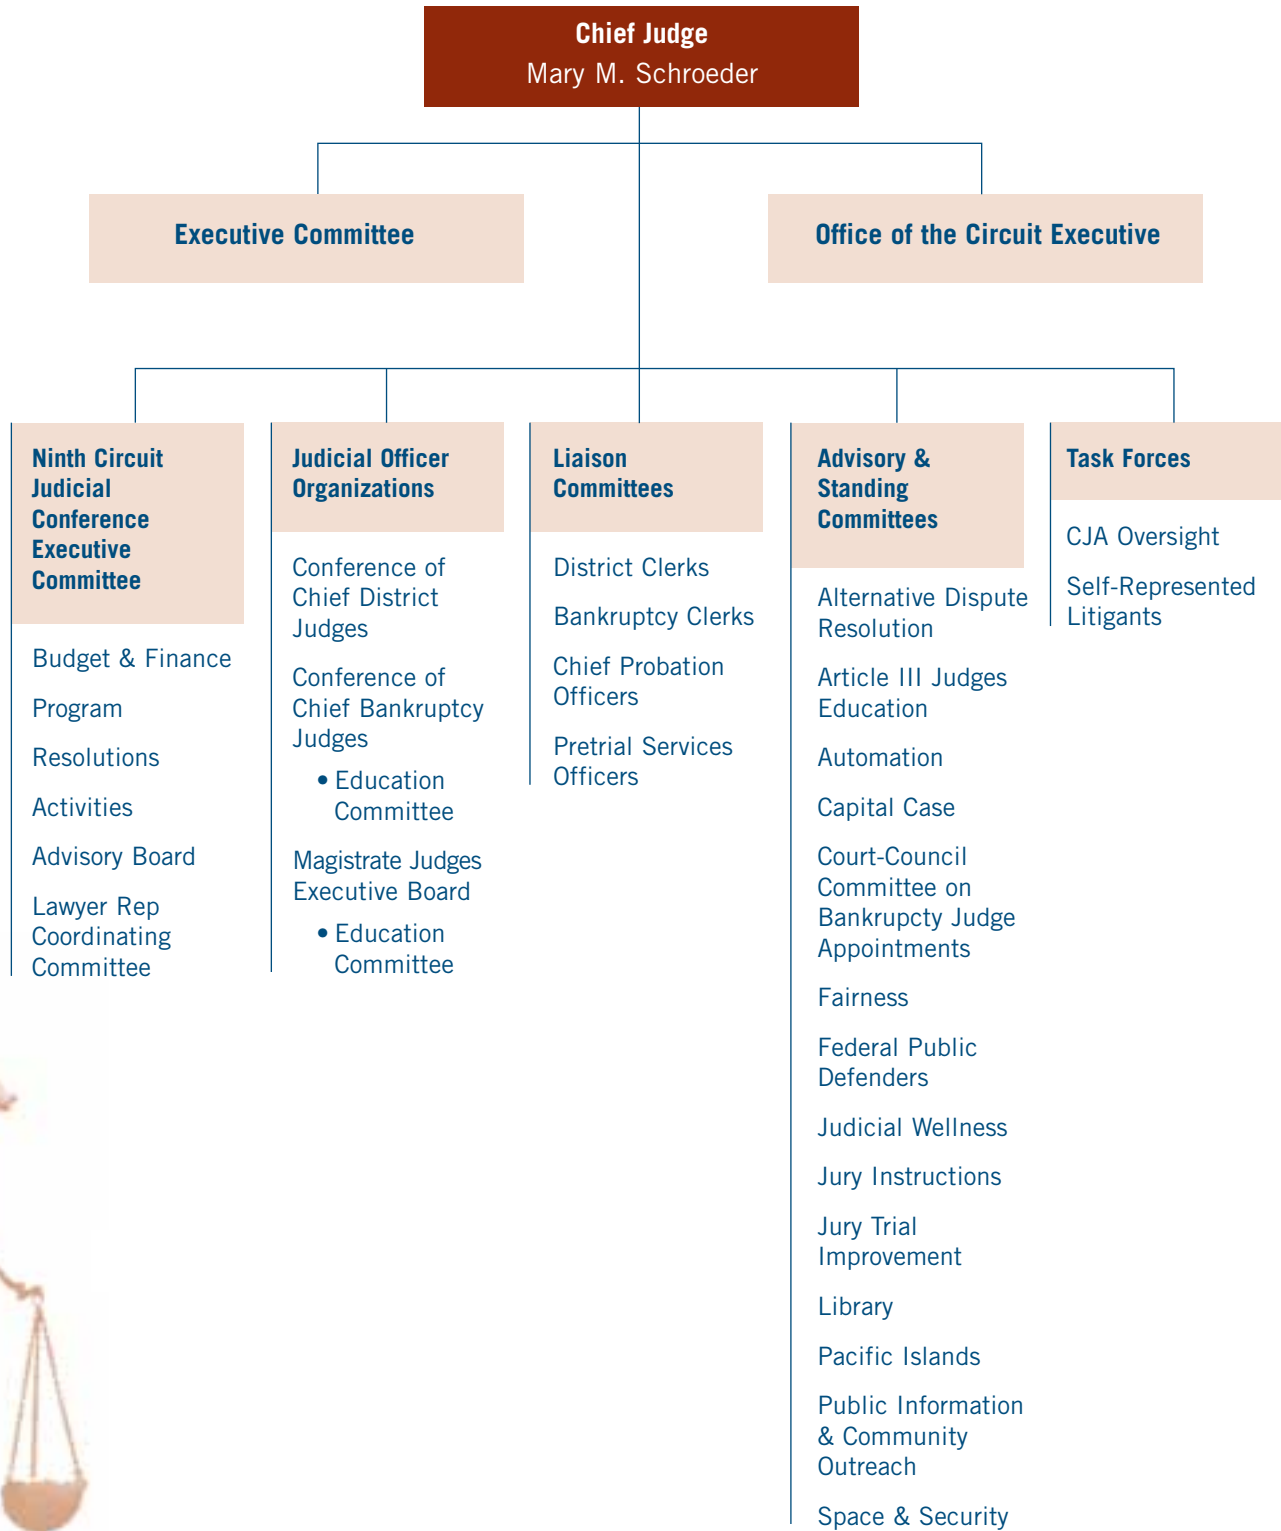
Chief Judge
Mary M. Schroeder

Executive Committee

Office of the Circuit Executive

Ninth Circuit Judicial Conference Executive Committee

Budget & Finance

Program

Resolutions

Activities

Advisory Board

Lawyer Rep Coordinating Committee

Judicial Officer Organizations

Conference of Chief District Judges

Conference of Chief Bankruptcy Judges

• Education Committee

Magistrate Judges Executive Board

• Education Committee

Liaison Committees

District Clerks

Bankruptcy Clerks

Chief Probation Officers

Pretrial Services Officers

Advisory & Standing Committees

Alternative Dispute Resolution

Article III Judges Education

Automation

Capital Case

Court-Council Committee on Bankrupcty Judge Appointments

Fairness

Federal Public Defenders

Judicial Wellness

Jury Instructions

Jury Trial Improvement

Library

Pacific Islands

Public Information & Community Outreach

Space & Security

Task Forces

CJA Oversight

Self-Represented Litigants